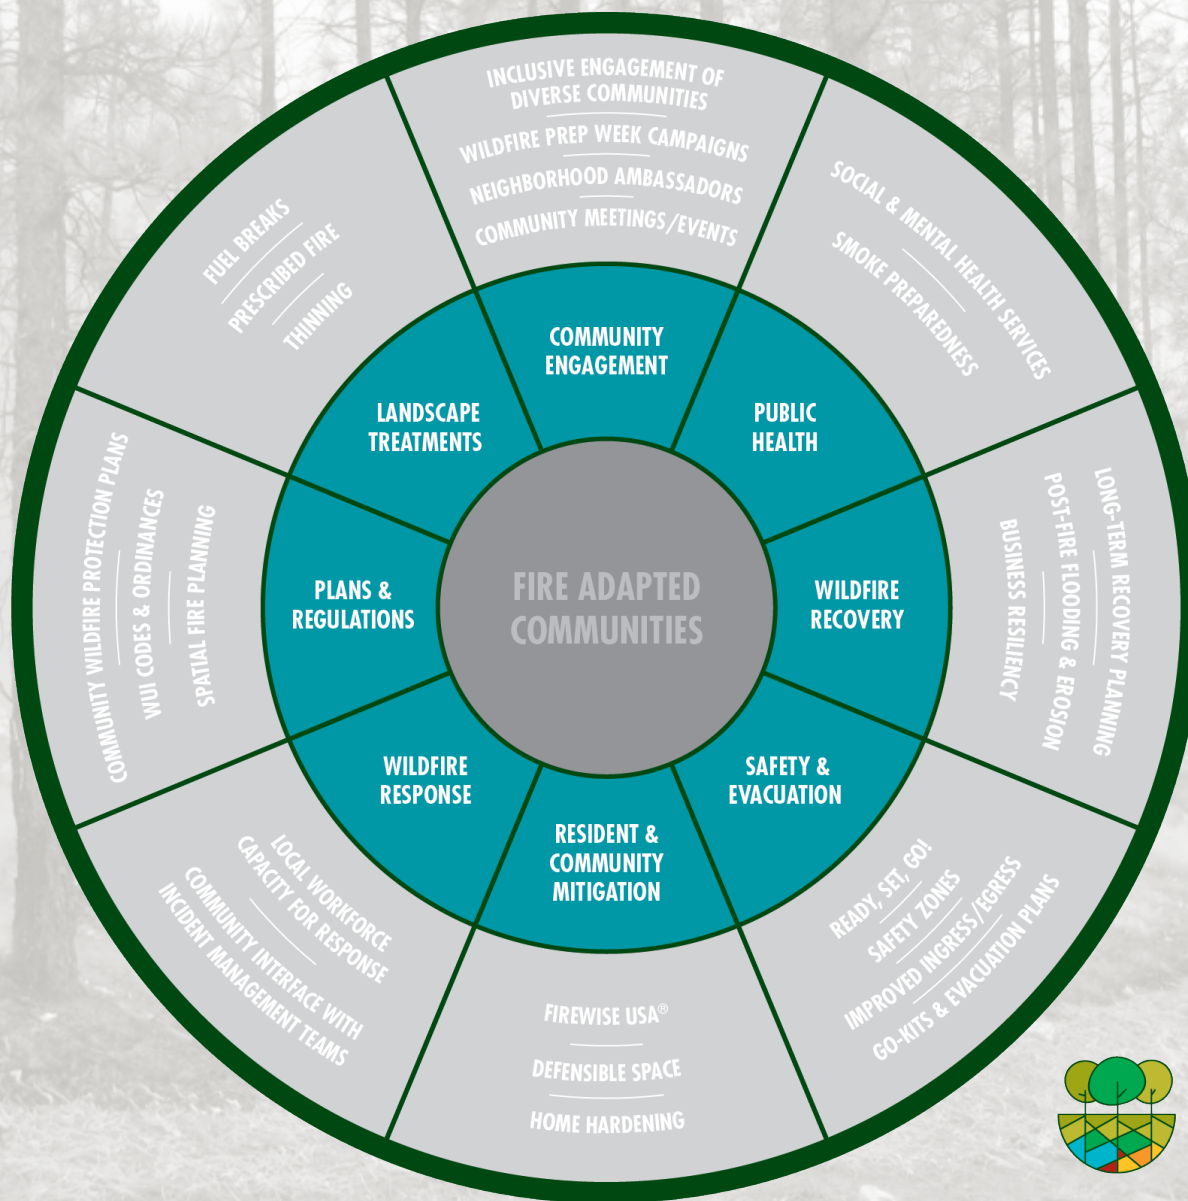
FIRE ADAPTED COMMUNITIES

COMMUNITY ENGAGEMENT

INCLUSIVE ENGAGEMENT OF DIVERSE COMMUNITIES

WILDFIRE PREP WEEK CAMPAIGNS

NEIGHBORHOOD AMBASSADORS

COMMUNITY MEETINGS/EVENTS

PUBLIC HEALTH

SOCIAL & MENTAL HEALTH SERVICES

SMOKE PREPAREDNESS

WILDFIRE RECOVERY

LONG-TERM RECOVERY PLANNING

POST-FIRE FLOODING & EROSION

BUSINESS RESILIENCY

SAFETY & EVACUATION

READY, SET, GO!

SAFETY ZONES

IMPROVED INGRESS/EGRESS

GO-KITS & EVACUATION PLANS

RESIDENT & COMMUNITY MITIGATION

FIREWISE USA®

DEFENSIBLE SPACE

HOME HARDENING

WILDFIRE RESPONSE

LOCAL WORKFORCE CAPACITY FOR RESPONSE

COMMUNITY INTERFACE WITH INCIDENT MANAGEMENT TEAMS

PLANS & REGULATIONS

COMMUNITY WILDFIRE PROTECTION PLANS

WUI CODES & ORDINANCES

SPATIAL FIRE PLANNING

LANDSCAPE TREATMENTS

FUEL BREAKS

PRESCRIBED FIRE

THINNING